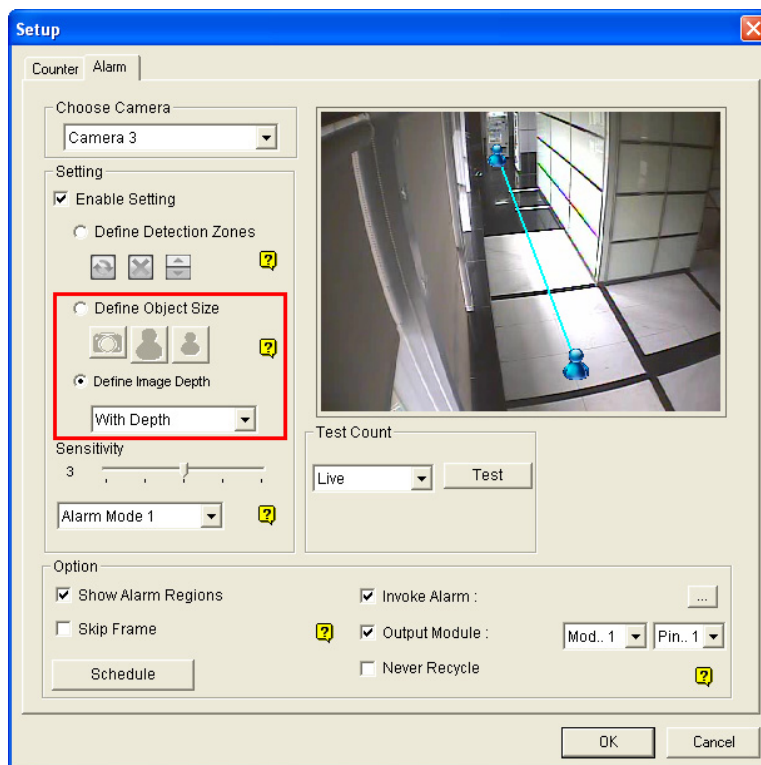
Setup

Counter Alarm

Choose Camera
Camera 3

Setting
Enable Setting
Define Detection Zones
Define Object Size
Define Image Depth
With Depth

Sensitivity
3

Alarm Mode 1

Test Count
Live
Test

Option
Show Alarm Regions
Skip Frame
Schedule
Invoke Alarm :
...
Output Module :
Mod.. 1
Pin.. 1
Never Recycle

OK
Cancel